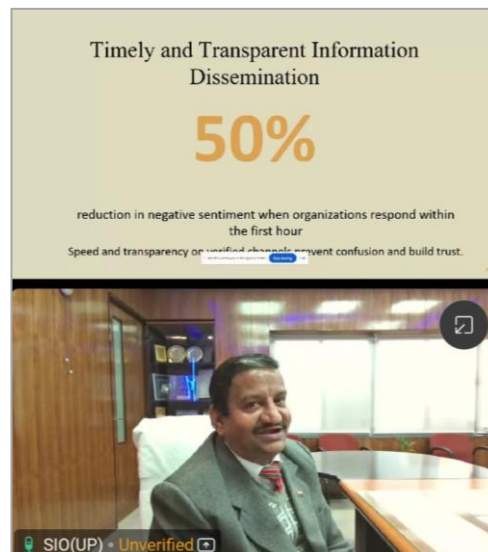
Timely and Transparent Information Dissemination

50%

reduction in negative sentiment when organizations respond within the first hour

Speed and transparency on verified channels prevent confusion and build trust.

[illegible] Stop sharing

SIO(UP) • Unverified